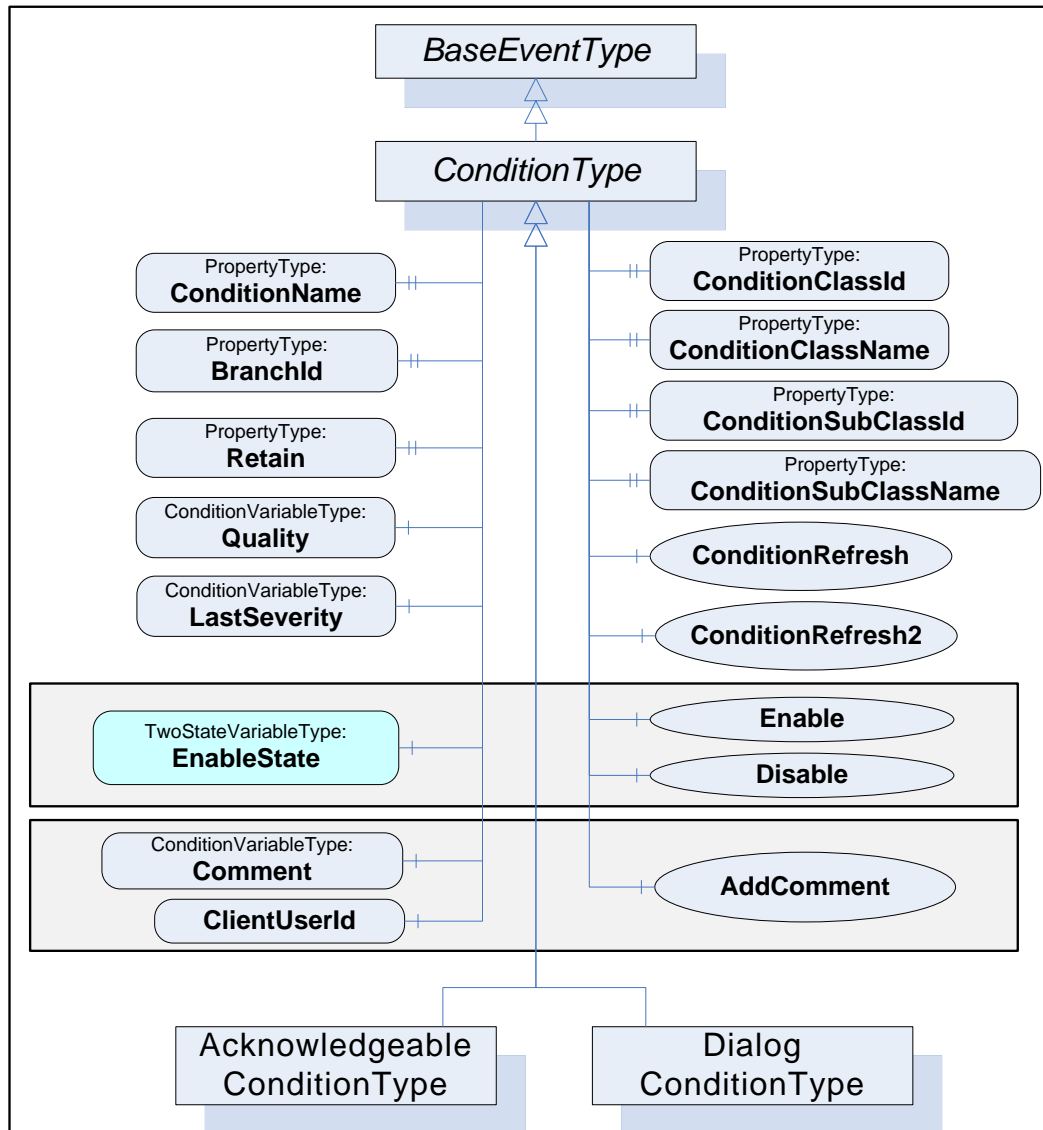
BaseEventType

ConditionType

PropertyType:
ConditionName

PropertyType:
BranchId

PropertyType:
Retain

ConditionVariableType:
Quality

ConditionVariableType:
LastSeverity

PropertyType:
ConditionClassId

PropertyType:
ConditionClassName

PropertyType:
ConditionSubClassId

PropertyType:
ConditionSubClassName

ConditionRefresh

ConditionRefresh2

TwoStateVariableType:
EnableState

Enable

Disable

ConditionVariableType:
Comment

ClientUserId

AddComment

Acknowledgeable ConditionType

Dialog ConditionType